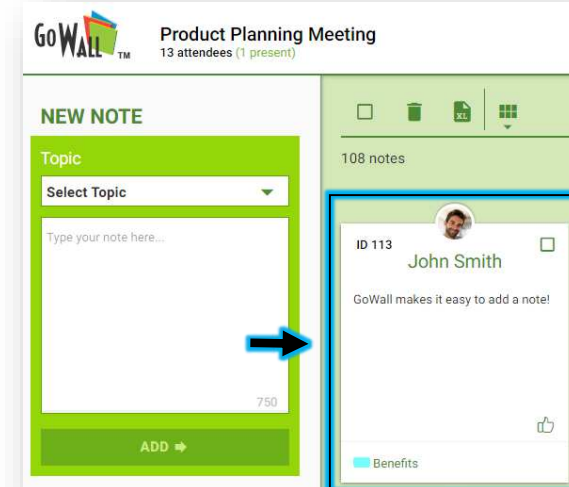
GoWall TM

Product Planning Meeting
13 attendees (1 present)

NEW NOTE

Topic

Select Topic

Type your note here...

750

ADD ➡

XL

108 notes

ID 113
John Smith

GoWall makes it easy to add a note!

Benefits